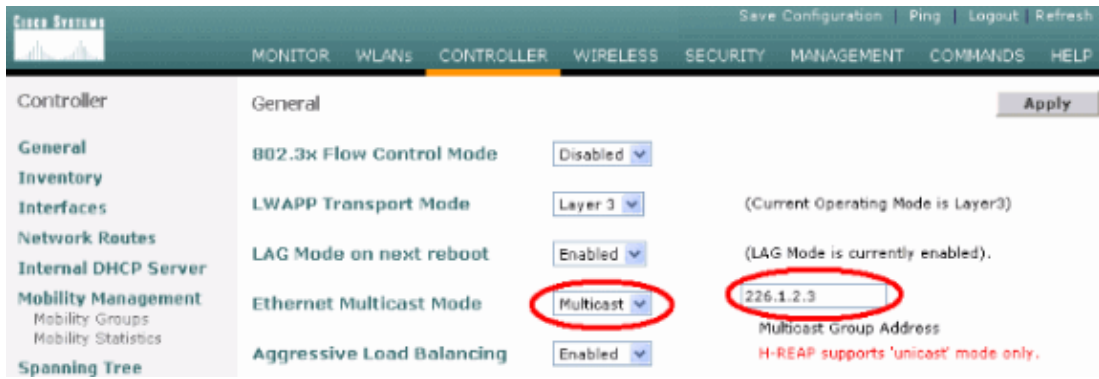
Cisco Systems

Save Configuration | Ping | Logout | Refresh

MONITOR WLANs CONTROLLER WIRELESS SECURITY MANAGEMENT COMMANDS HELP

Controller

General

Inventory

Interfaces

Network Routes

Internal DHCP Server

Mobility Management

Mobility Groups

Mobility Statistics

Spanning Tree

General

Apply

802.3x Flow Control Mode Disabled

LWAPP Transport Mode Layer 3 (Current Operating Mode is Layer3)

LAG Mode on next reboot Enabled (LAG Mode is currently enabled).

Ethernet Multicast Mode Multicast 226.1.2.3

Multicast Group Address

Aggressive Load Balancing Enabled H-REAP supports 'unicast' mode only.